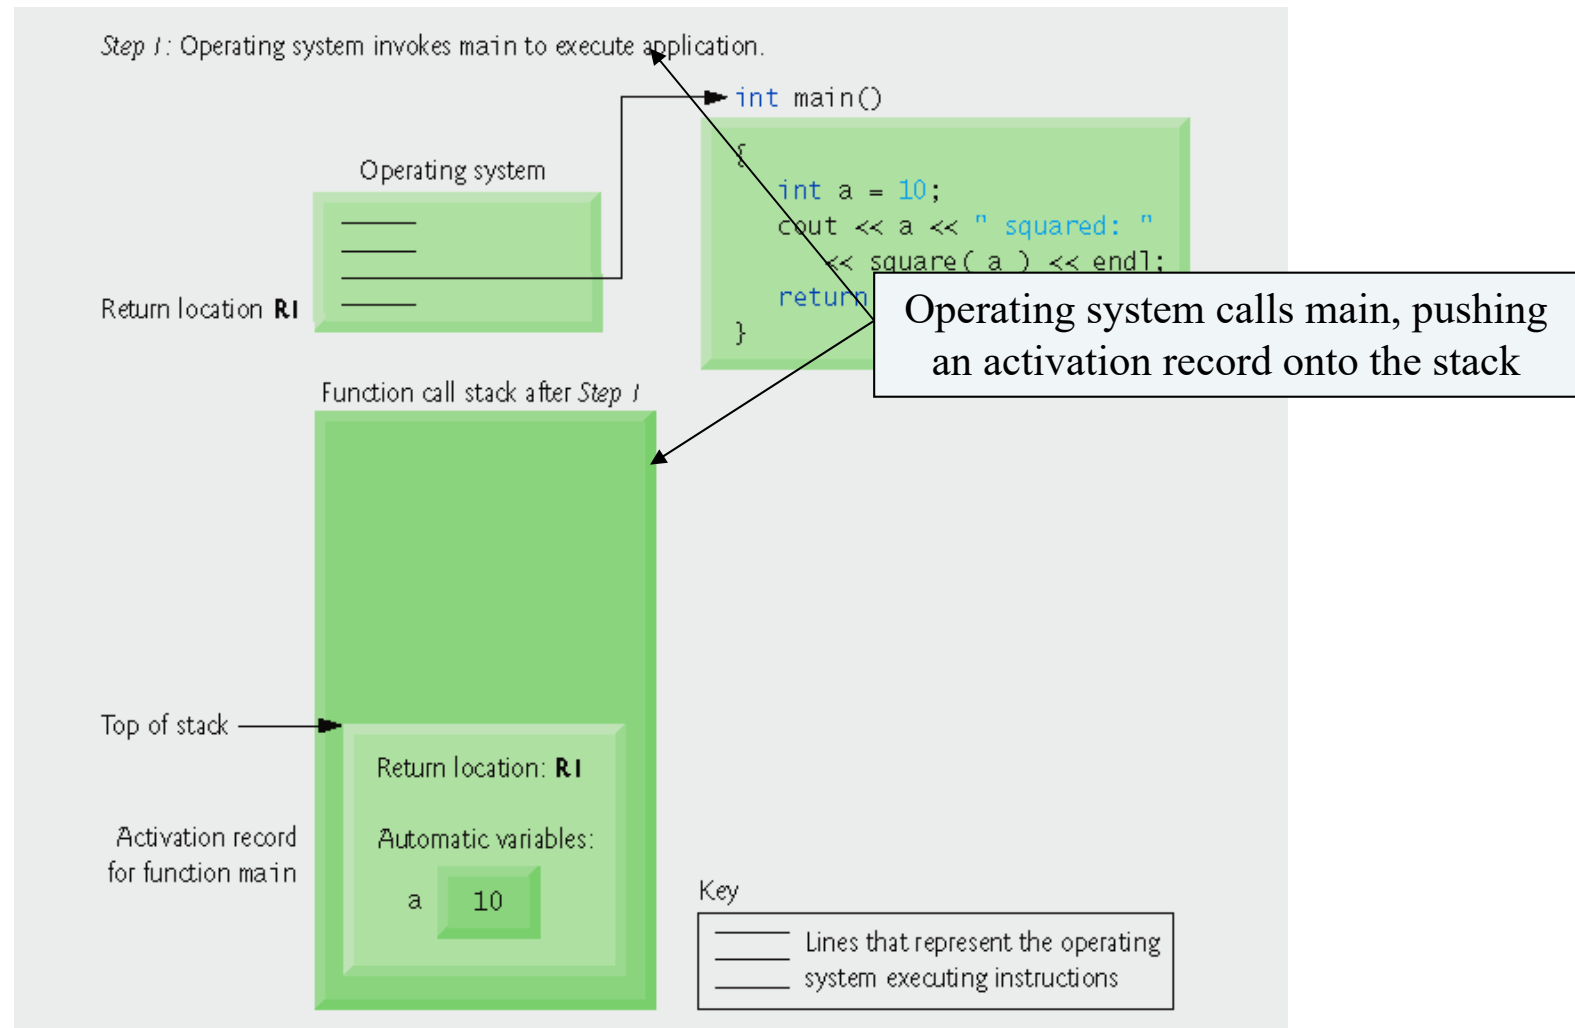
*Step 1*: Operating system invokes main to execute application.

int main()
{
int a = 10;
cout << a << " squared: "
<< square( a ) << endl;
return
}

Operating system

Return location **R1**

Operating system calls main, pushing an activation record onto the stack

Function call stack after *Step 1*

Top of stack

Return location: **R1**

Automatic variables:

a 10

Activation record for function main

Key

Lines that represent the operating system executing instructions